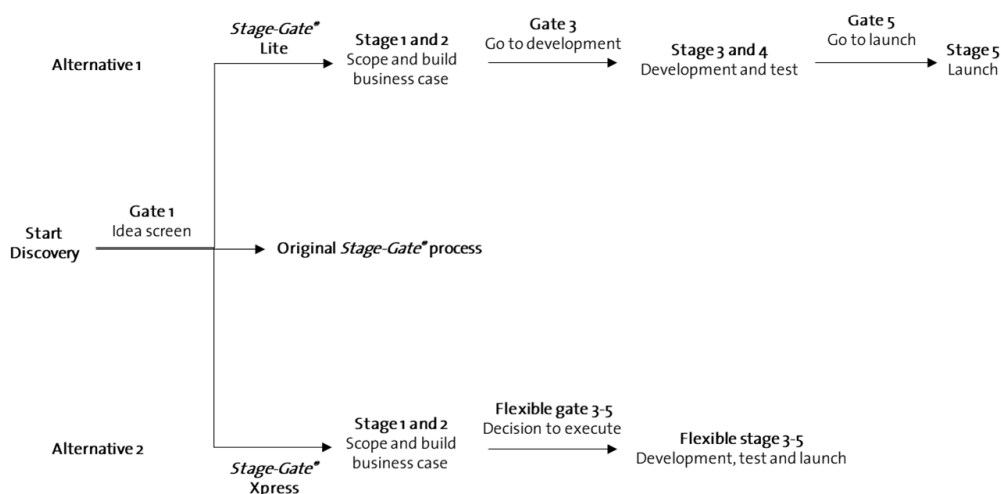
Alternative 1

Stage-Gate® Lite

Stage 1 and 2
Scope and build business case

Gate 3
Go to development

Stage 3 and 4
Development and test

Gate 5
Go to launch

Stage 5
Launch

Start Discovery

Gate 1
Idea screen

Original Stage-Gate® process

Alternative 2

Stage-Gate® Xpress

Stage 1 and 2
Scope and build business case

Flexible gate 3-5
Decision to execute

Flexible stage 3-5
Development, test and launch